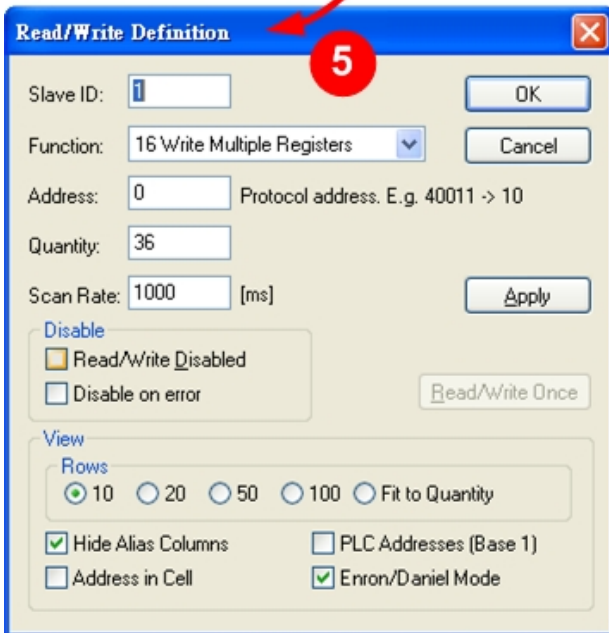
Read/Write Definition

5

Slave ID: 1

OK

Function: 16 Write Multiple Registers

Cancel

Address: 0 Protocol address. E.g. 40011 -> 10

Quantity: 36

Scan Rate: 1000 [ms]

Apply

Disable

Read/Write Disabled

Disable on error

Read/Write Once

View

Rows

10 20 50 100 Fit to Quantity

Hide Alias Columns

PLC Addresses (Base 1)

Address in Cell

Enron/Daniel Mode